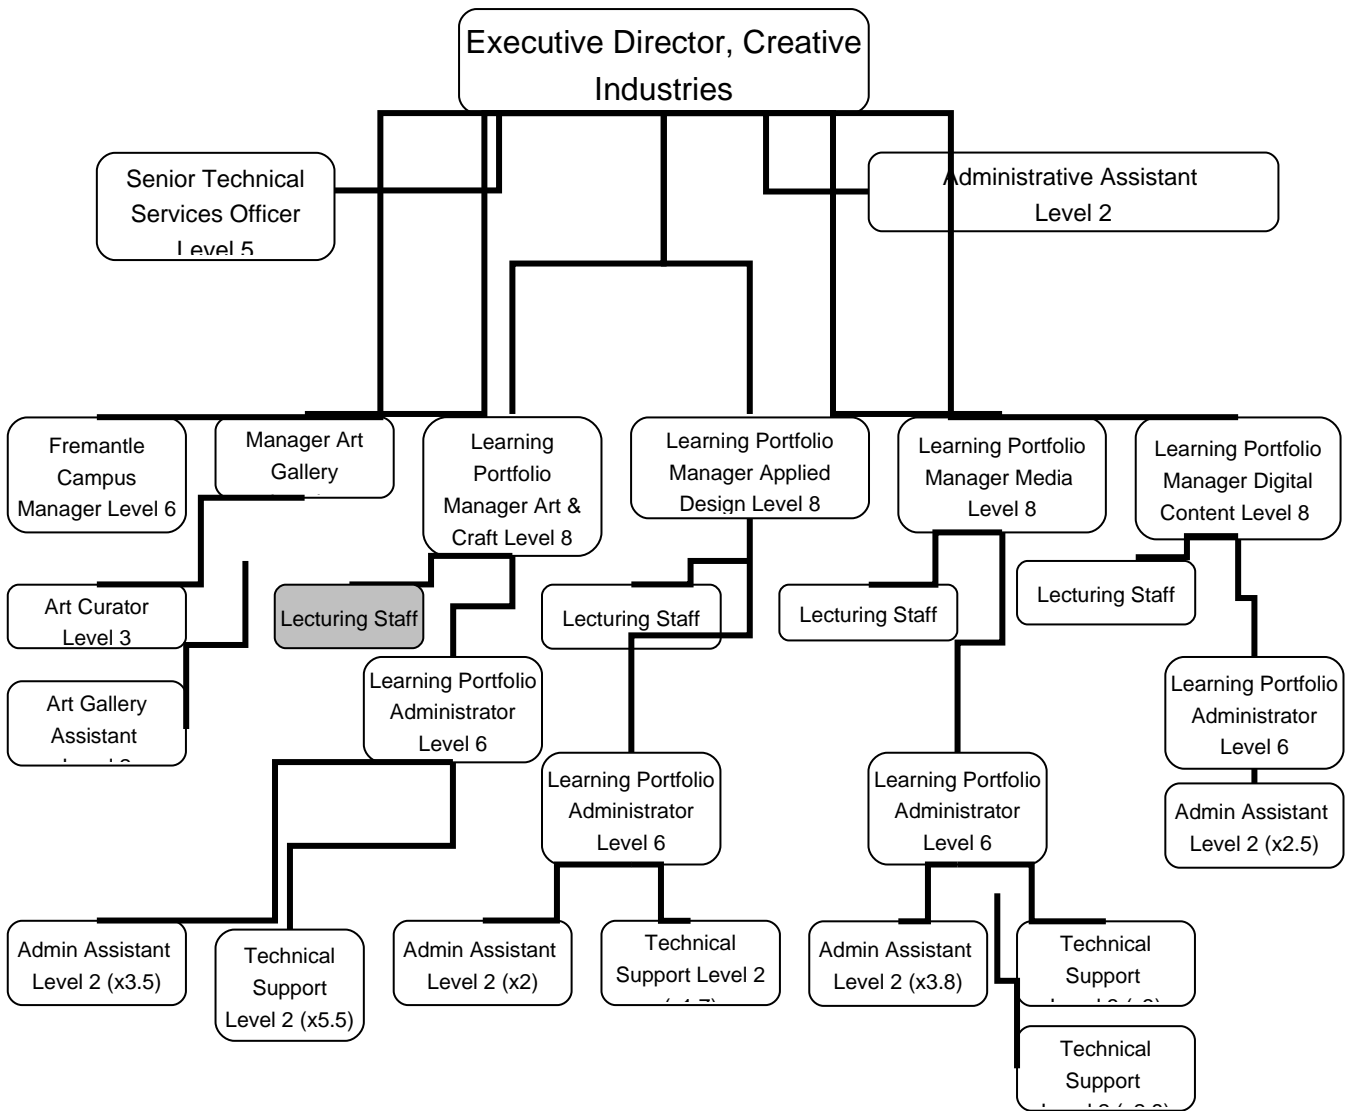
Executive Director, Creative Industries

Senior Technical Services Officer Level 5

Administrative Assistant Level 2

Fremantle Campus Manager Level 6

Manager Art Gallery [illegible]

Learning Portfolio Manager Art & Craft Level 8

Learning Portfolio Manager Applied Design Level 8

Learning Portfolio Manager Media Level 8

Learning Portfolio Manager Digital Content Level 8

Art Curator Level 3

Lecturing Staff

Lecturing Staff

Lecturing Staff

Lecturing Staff

Art Gallery Assistant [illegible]

Learning Portfolio Administrator Level 6

Learning Portfolio Administrator Level 6

Learning Portfolio Administrator Level 6

Learning Portfolio Administrator Level 6

Admin Assistant Level 2 (x2.5)

Admin Assistant Level 2 (x3.5)

Technical Support Level 2 (x5.5)

Admin Assistant Level 2 (x2)

Technical Support Level 2 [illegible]

Admin Assistant Level 2 (x3.8)

Technical Support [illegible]

Technical Support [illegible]